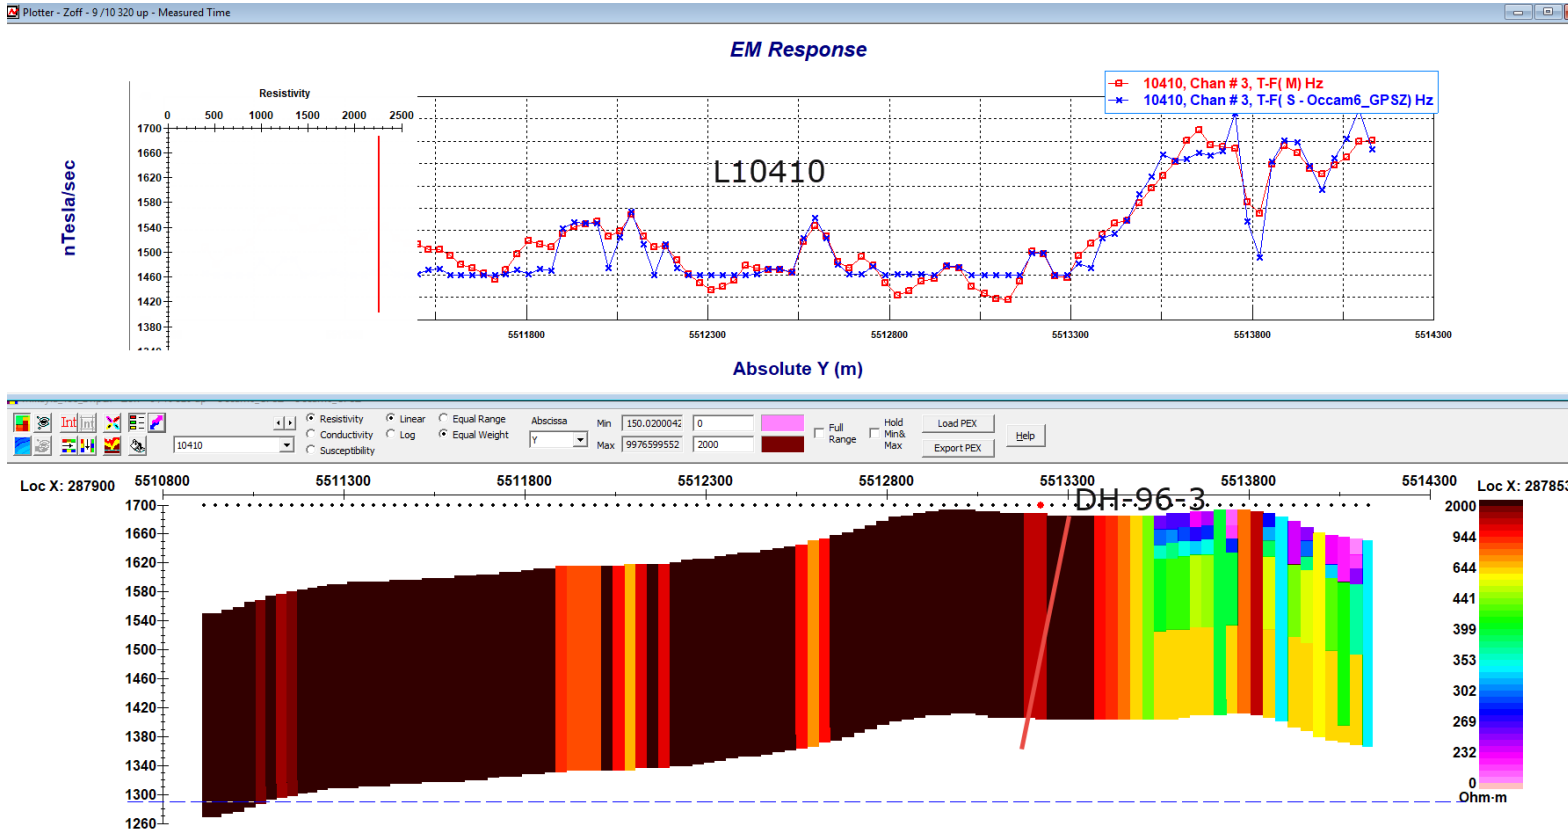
Plotter - Zoff - 9 /10 320 up - Measured Time

EM Response

Resistivity

0 500 1000 1500 2000 2500

1700
1660
1620
1580
1540
1500
1460
1420
1380

nTesla/sec

L10410

10410, Chan # 3, T-F( M) Hz
10410, Chan # 3, T-F( S - Occam6_GPSZ) Hz

5511800 5512300 5512800 5513300 5513800 5514300

Absolute Y (m)

Int Int

Resistivity
Conductivity
Susceptibility

Linear
Log

Equal Range
Equal Weight

Abscissa
Y

Min 150.0200042 0
Max 9976599552 2000

Full Range

Hold Min& Max

Load PEX
Export PEX

Help

10410

Loc X: 287900

5510800 5511300 5511800 5512300 5512800 5513300 5513800 5514300

Loc X: 287853

DH-96-3

1700
1660
1620
1580
1540
1500
1460
1420
1380
1340
1300
1260

2000
944
644
441
399
353
302
269
232
0
Ohm·m